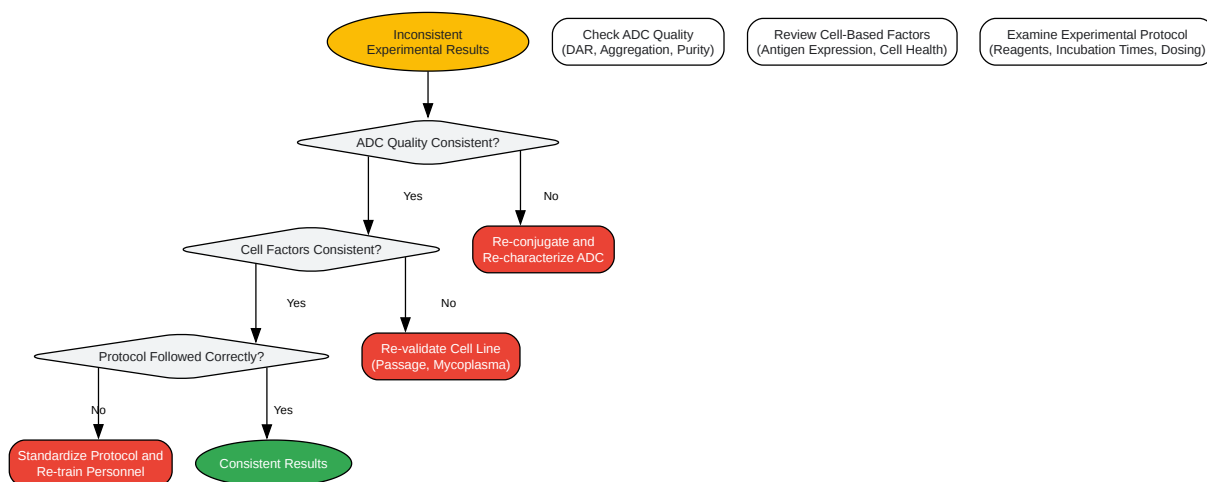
Inconsistent Experimental Results

Check ADC Quality (DAR, Aggregation, Purity)

Review Cell-Based Factors (Antigen Expression, Cell Health)

Examine Experimental Protocol (Reagents, Incubation Times, Dosing)

ADC Quality Consistent?

Yes

No

Re-conjugate and Re-characterize ADC

Cell Factors Consistent?

Yes

No

Re-validate Cell Line (Passage, Mycoplasma)

Protocol Followed Correctly?

No

Yes

Standardize Protocol and Re-train Personnel

Consistent Results